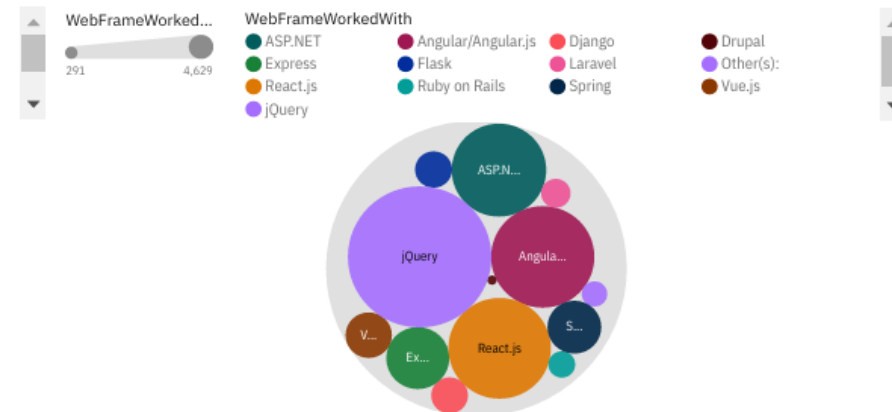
WebFrameWorked...

291

4,629

WebFrameWorkedWith

ASP.NET
Angular/Angular.js
Django
Drupal
Express
Flask
Laravel
Other(s):
React.js
Ruby on Rails
Spring
Vue.js
jQuery

ASP.N...
jQuery
Angula...
S...
V...
Ex...
React.js